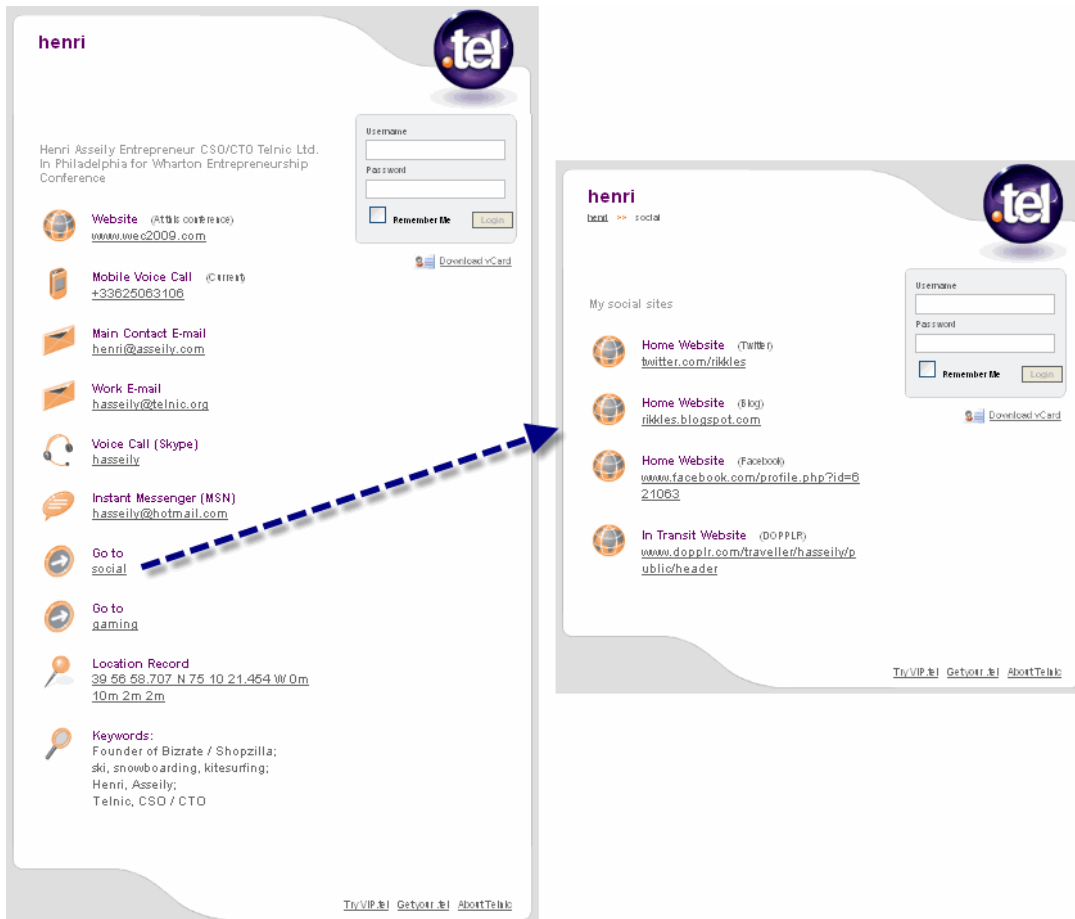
henri

.tel

Username

Password

Remember Me

Login

Download vCard

Henri Asseily Entrepreneur CSO/CTO Telnic Ltd. In Philadelphia for Wharton Entrepreneurship Conference

Website (Attds conference)
www.wec2009.com

Mobile Voice Call (Current)
+33625063106

Main Contact E-mail
henri@asseily.com

Work E-mail
hasseily@telnic.org

Voice Call (Skype)
hasseily

Instant Messenger (MSN)
hasseily@hotmail.com

Go to
social

Go to
gaming

Location Record
39 56 58.707 N 75 10 21.454 W 0m 10m 2m 2m

Keywords:
Founder of Bizrate / Shopzilla;
ski, snowboarding, kitesurfing;
Henri, Asseily;
Telnic, CSO / CTO

Try VIP.tel Get your .tel About Telnic

henri

henri >> social

.tel

Username

Password

Remember Me

Login

Download vCard

My social sites

Home Website (Twitter)
twitter.com/rikkles

Home Website (Blog)
rikkles.blogspot.com

Home Website (Facebook)
www.facebook.com/profile.php?id=621063

In Transit Website (DOPPLR)
www.dopplr.com/traveller/hasseily/public/header

Try VIP.tel Get your .tel About Telnic